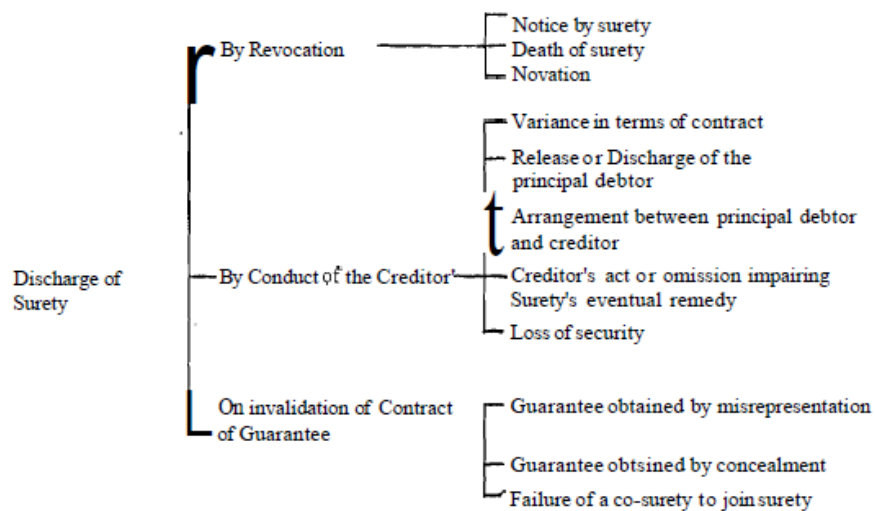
Discharge of Surety

By Revocation

Notice by surety
Death of surety
Novation

By Conduct of the Creditor

Variance in terms of contract
Release or Discharge of the principal debtor
Arrangement between principal debtor and creditor
Creditor's act or omission impairing Surety's eventual remedy
Loss of security

On invalidation of Contract of Guarantee

Guarantee obtained by misrepresentation
Guarantee obtsined by concealment
Failure of a co-surety to join surety